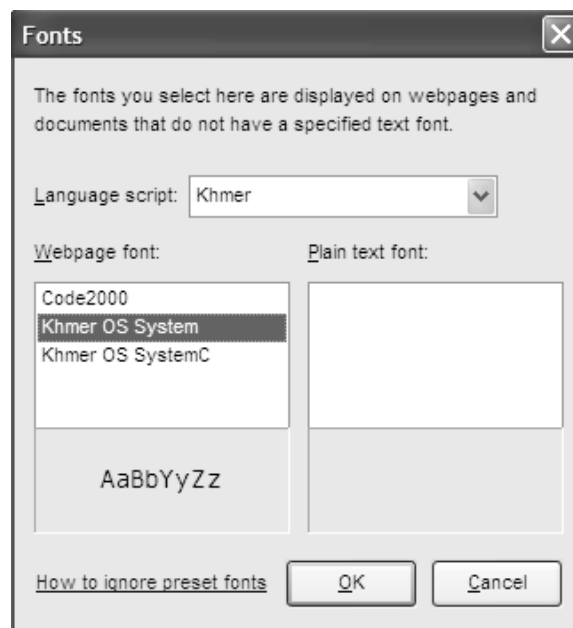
Fonts

The fonts you select here are displayed on webpages and documents that do not have a specified text font.

Language script: Khmer

Webpage font:

Code2000
Khmer OS System
Khmer OS SystemC

AaBbYyZz

Plain text font:

How to ignore preset fonts

OK

Cancel